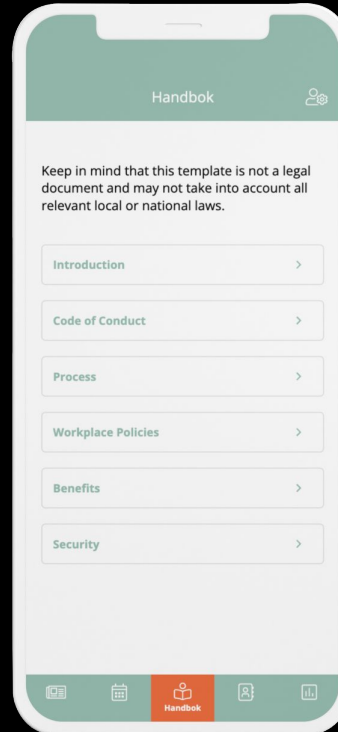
Handbok

Keep in mind that this template is not a legal document and may not take into account all relevant local or national laws.

Introduction >

Code of Conduct >

Process >

Workplace Policies >

Benefits >

Security >

Handbok